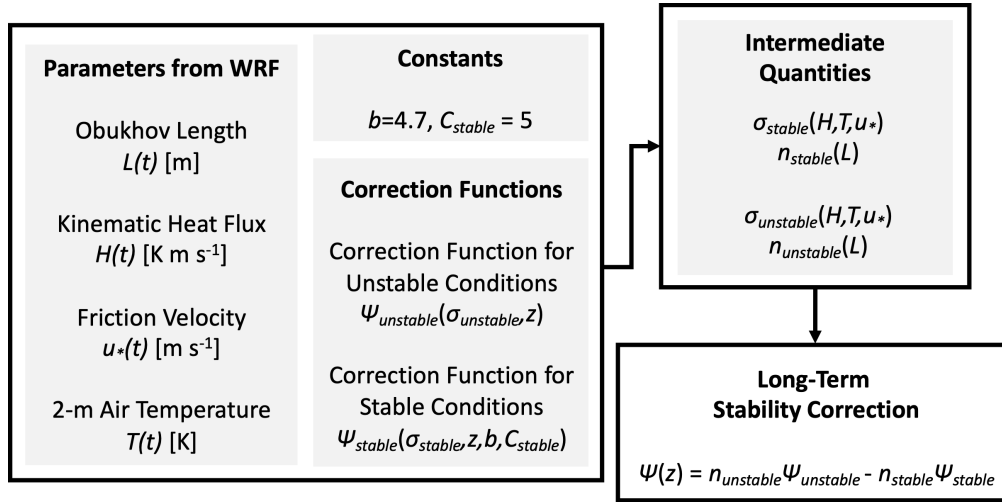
**Parameters from WRF**

Obukhov Length
$L(t)$ [m]

Kinematic Heat Flux
$H(t)$ [K m s$^{-1}$]

Friction Velocity
$u_*(t)$ [m s$^{-1}$]

2-m Air Temperature
$T(t)$ [K]

**Constants**

$b$=4.7, $C_{stable}$ = 5

**Correction Functions**

Correction Function for Unstable Conditions
$\Psi_{unstable}(\sigma_{unstable}, z)$

Correction Function for Stable Conditions
$\Psi_{stable}(\sigma_{stable}, z, b, C_{stable})$

**Intermediate Quantities**

$\sigma_{stable}(H, T, u_*)$
$n_{stable}(L)$

$\sigma_{unstable}(H, T, u_*)$
$n_{unstable}(L)$

**Long-Term Stability Correction**

$\Psi(z) = n_{unstable}\Psi_{unstable} - n_{stable}\Psi_{stable}$